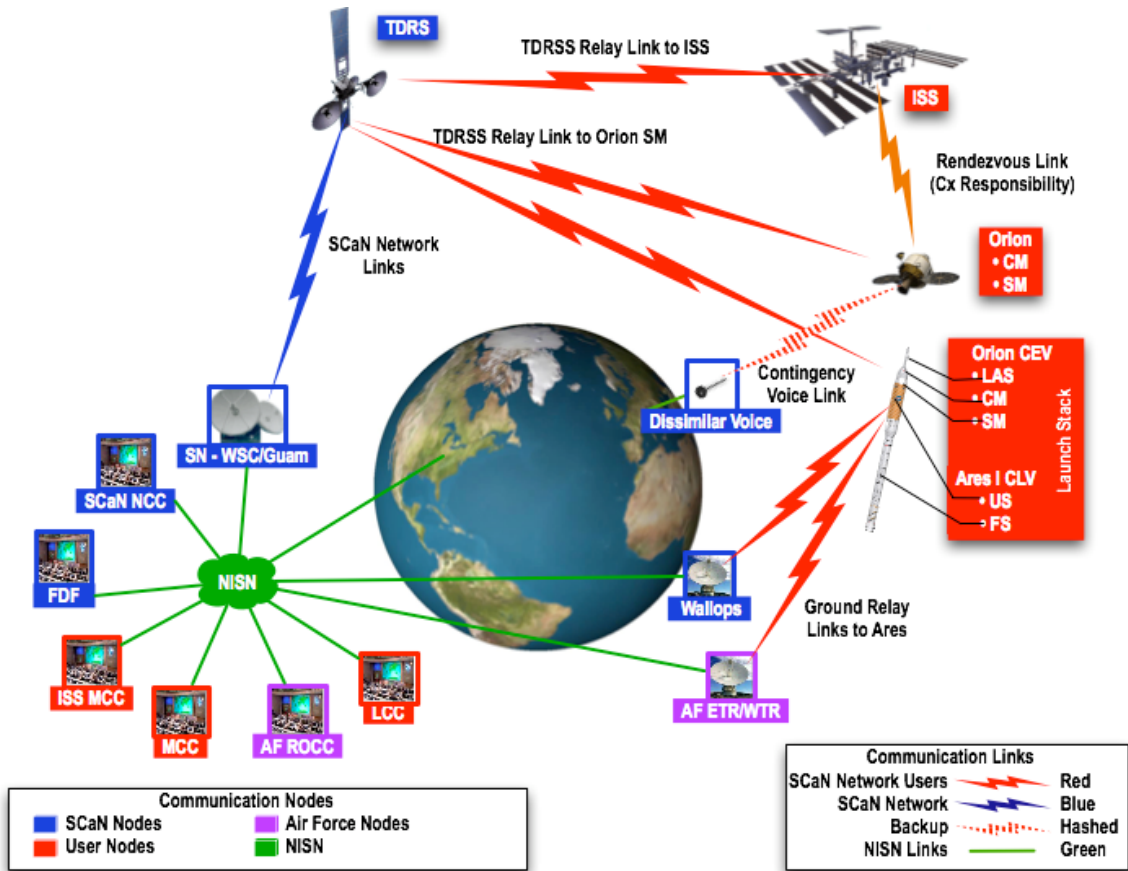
TDRS

TDRSS Relay Link to ISS

ISS

TDRSS Relay Link to Orion SM

Rendezvous Link (Cx Responsibility)

SCaN Network Links

Orion
• CM
• SM

Orion CEV
• LAS
• CM
• SM

Ares I CLV
• US
• FS

Launch Stack

Contingency Voice Link

Dissimilar Voice

SN - WSC/Guam

SCaN NCC

FDF

NISN

Wallops

Ground Relay Links to Ares

ISS MCC

MCC

AF ROCC

LCC

AF ETR/WTR

| Communication Nodes | |
|---|---|
| SCaN Nodes | Air Force Nodes |
| User Nodes | NISN |

| Communication Links | |
|---|---|
| SCaN Network Users | Red |
| SCaN Network | Blue |
| Backup | Hashed |
| NISN Links | Green |